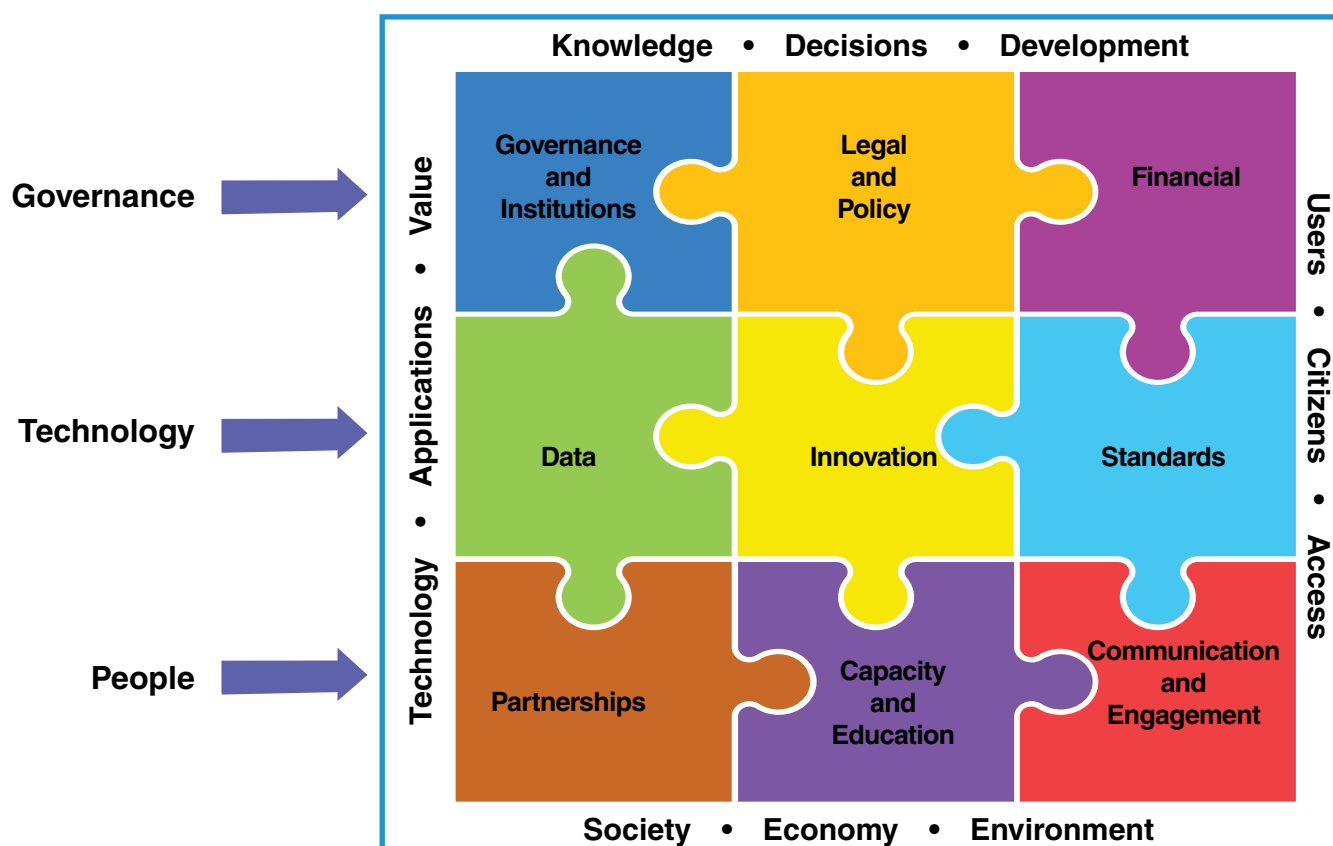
Governance

Technology

People

Knowledge • Decisions • Development

Technology • Applications • Value

Governance and Institutions

Legal and Policy

Financial

Data

Innovation

Standards

Partnerships

Capacity and Education

Communication and Engagement

Users • Citizens • Access

Society • Economy • Environment